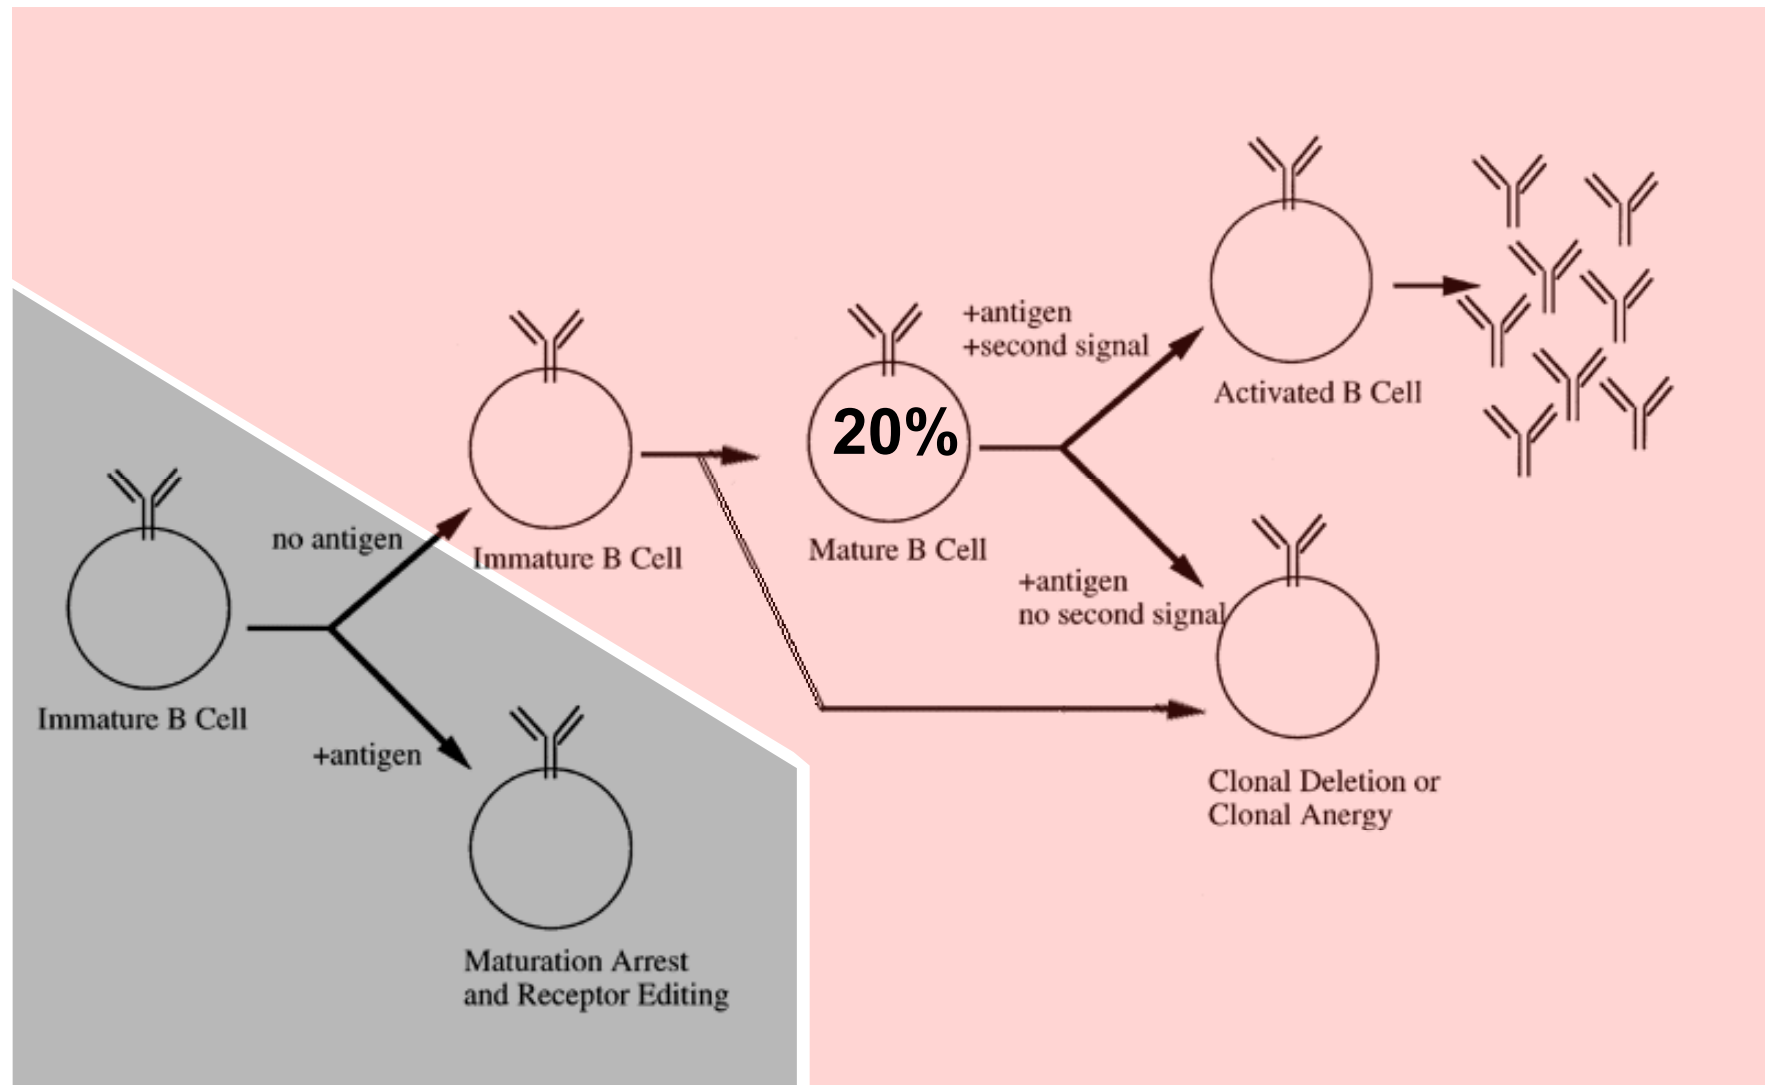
Immature B Cell

no antigen

+antigen

Immature B Cell

Maturation Arrest and Receptor Editing

20%

Mature B Cell

+antigen
+second signal

+antigen
no second signal

Activated B Cell

Clonal Deletion or Clonal Anergy